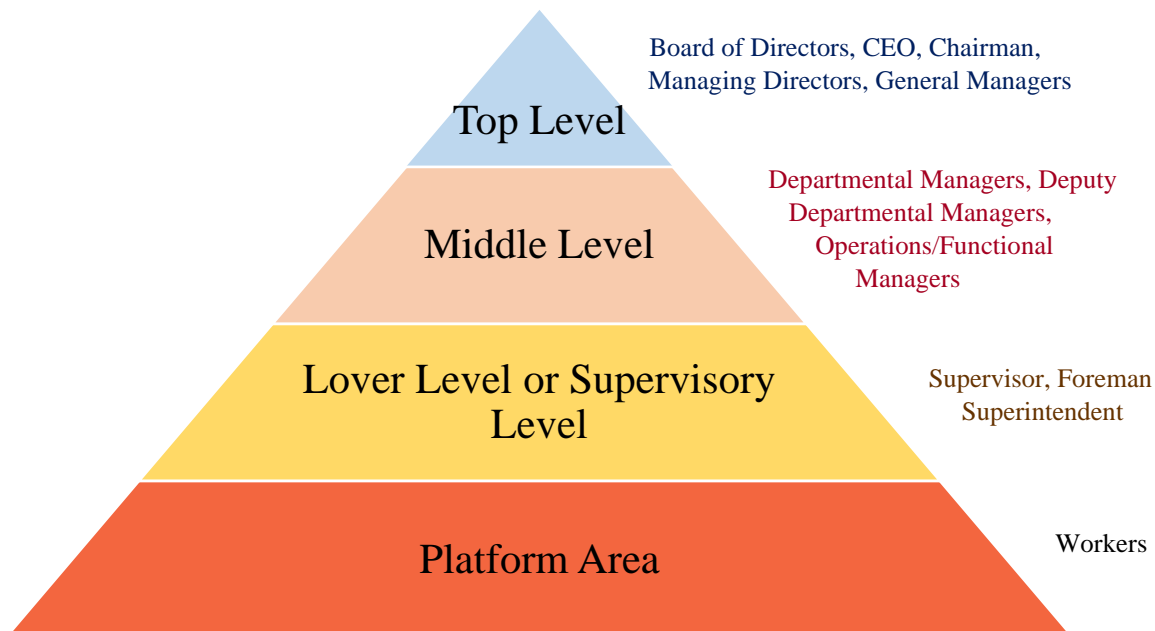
Top Level

Board of Directors, CEO, Chairman, Managing Directors, General Managers

Middle Level

Departmental Managers, Deputy Departmental Managers, Operations/Functional Managers

Lover Level or Supervisory Level

Supervisor, Foreman Superintendent

Platform Area

Workers